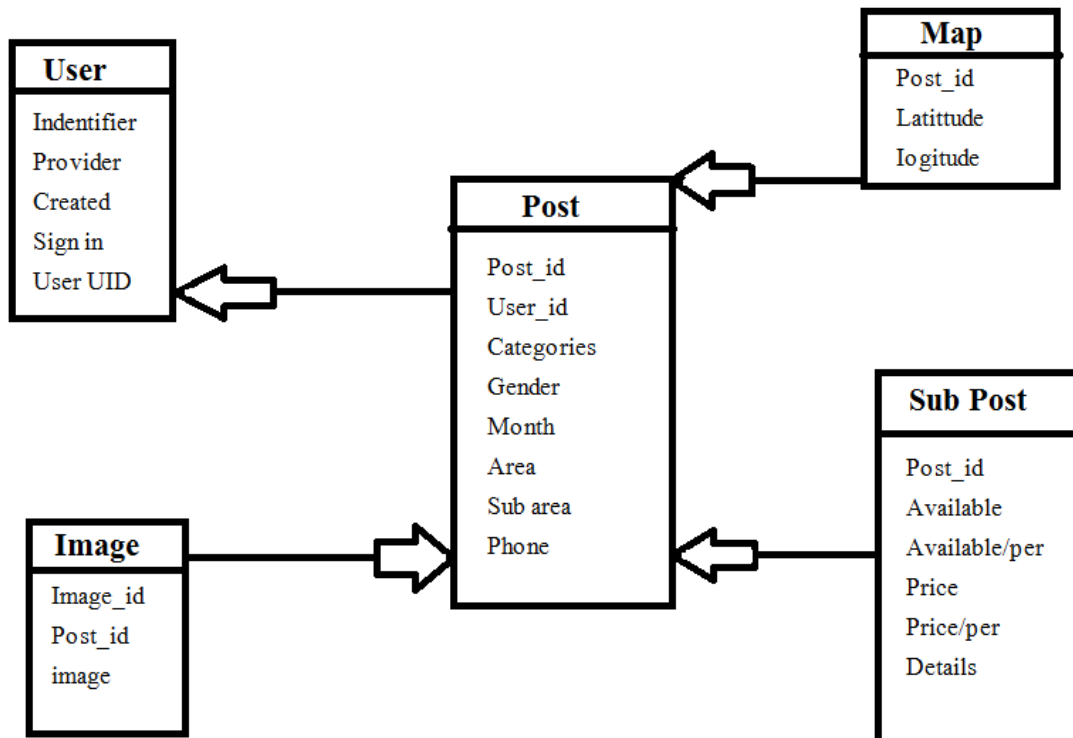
User
Indentifier
Provider
Created
Sign in
User UID

Map
Post_id
Latittude
Iogitude

Post
Post_id
User_id
Categories
Gender
Month
Area
Sub area
Phone

Sub Post
Post_id
Available
Available/per
Price
Price/per
Details

Image
Image_id
Post_id
image